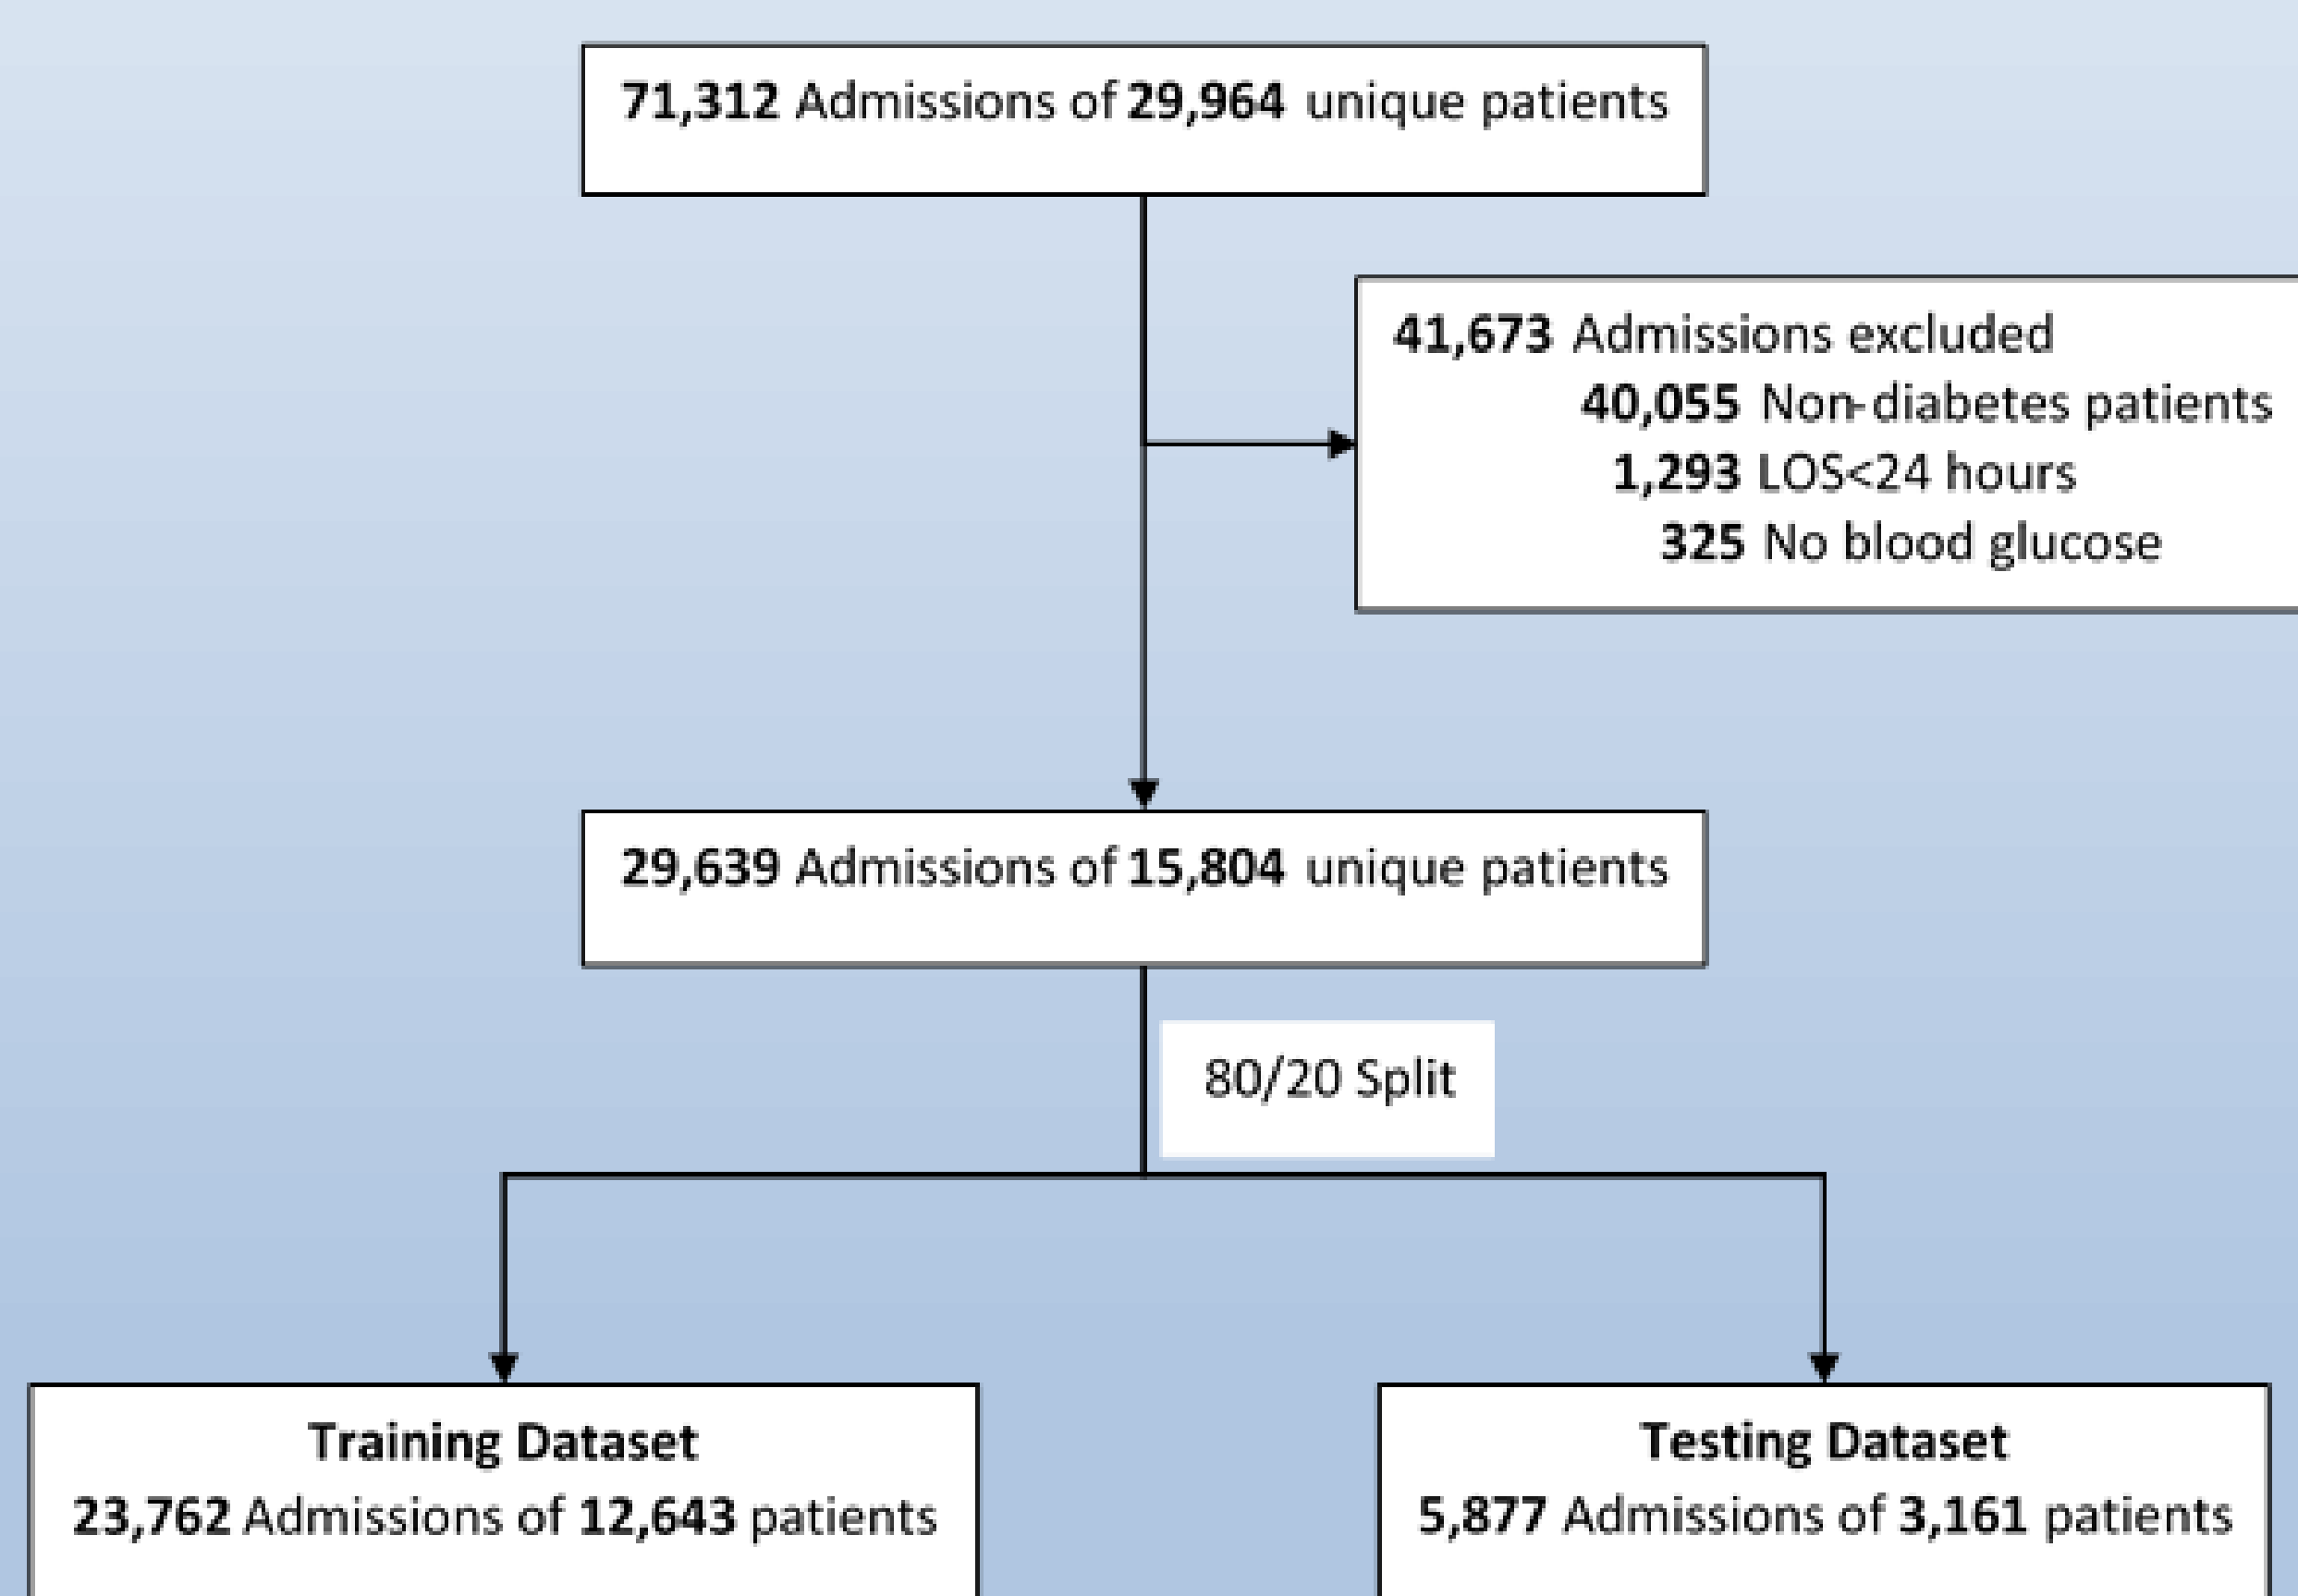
71,312 Admissions of 29,964 unique patients

41,673 Admissions excluded
40,055 Non-diabetes patients
1,293 LOS<24 hours
325 No blood glucose

29,639 Admissions of 15,804 unique patients

80/20 Split

Training Dataset
23,762 Admissions of 12,643 patients

Testing Dataset
5,877 Admissions of 3,161 patients